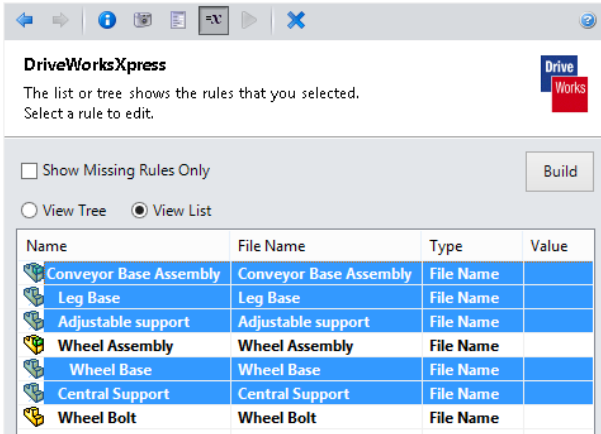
DriveWorksXpress

The list or tree shows the rules that you selected. Select a rule to edit.

Drive Works

Show Missing Rules Only

Build

View Tree View List

| Name | File Name | Type | Value |
|---|---|---|---|
| Conveyor Base Assembly | Conveyor Base Assembly | File Name | |
| Leg Base | Leg Base | File Name | |
| Adjustable support | Adjustable support | File Name | |
| Wheel Assembly | Wheel Assembly | File Name | |
| Wheel Base | Wheel Base | File Name | |
| Central Support | Central Support | File Name | |
| Wheel Bolt | Wheel Bolt | File Name | |